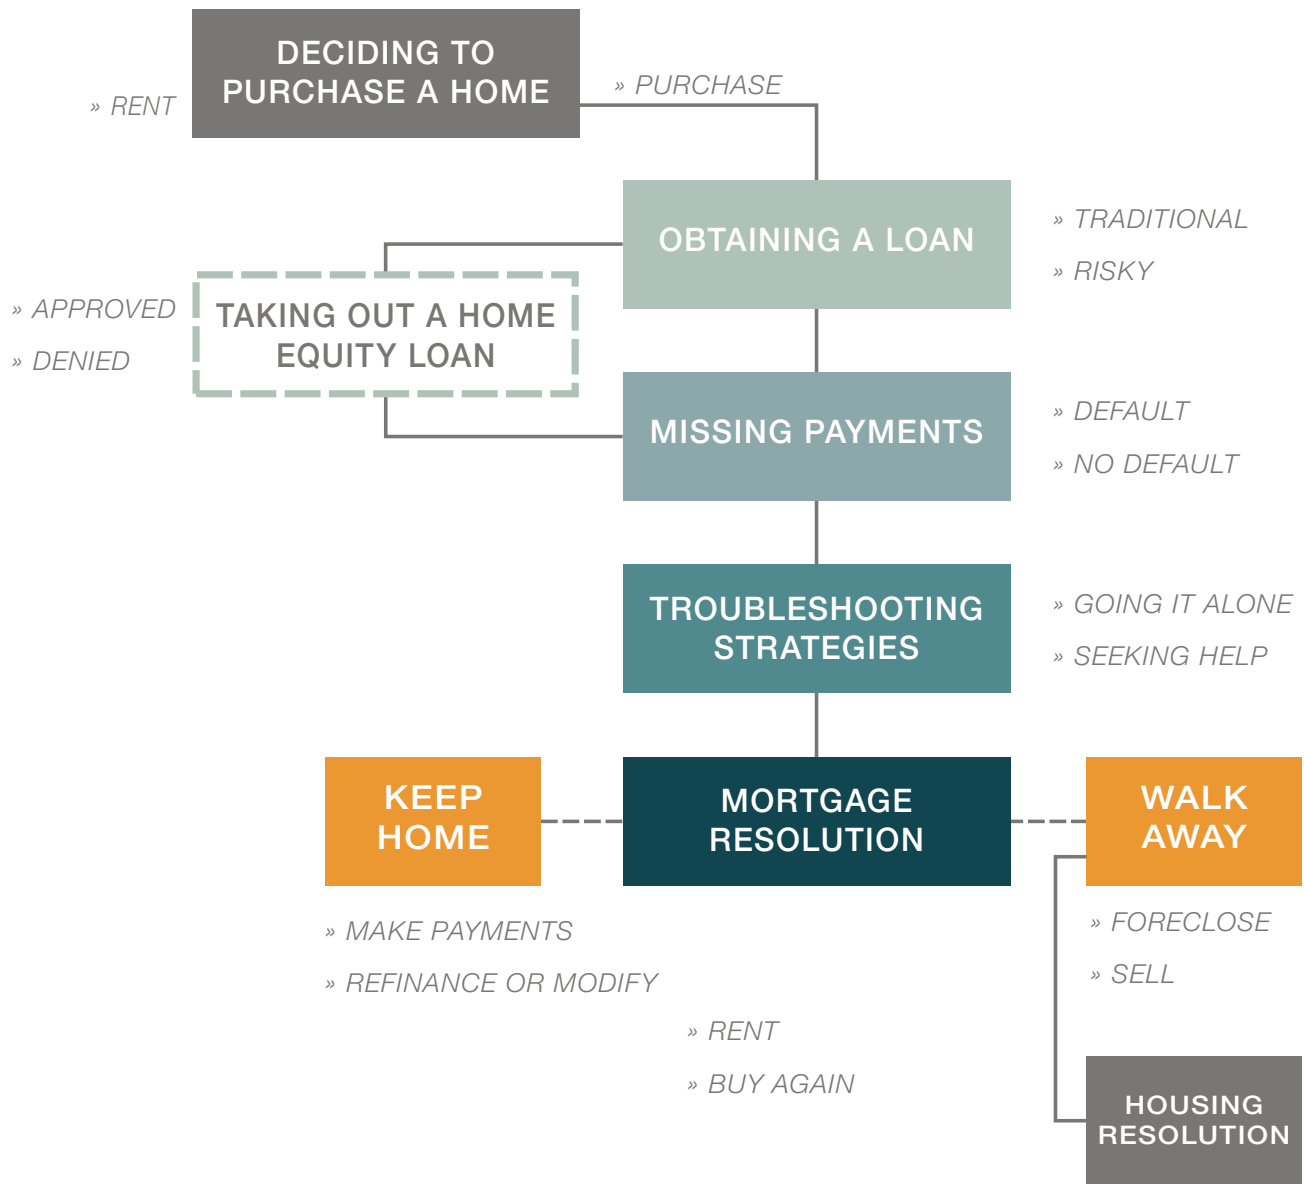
DECIDING TO PURCHASE A HOME

» RENT

» PURCHASE

OBTAINING A LOAN

» TRADITIONAL

» RISKY

» APPROVED

» DENIED

TAKING OUT A HOME EQUITY LOAN

MISSING PAYMENTS

» DEFAULT

» NO DEFAULT

TROUBLESHOOTING STRATEGIES

» GOING IT ALONE

» SEEKING HELP

KEEP HOME

MORTGAGE RESOLUTION

WALK AWAY

» MAKE PAYMENTS

» REFINANCE OR MODIFY

» FORECLOSE

» SELL

» RENT

» BUY AGAIN

HOUSING RESOLUTION